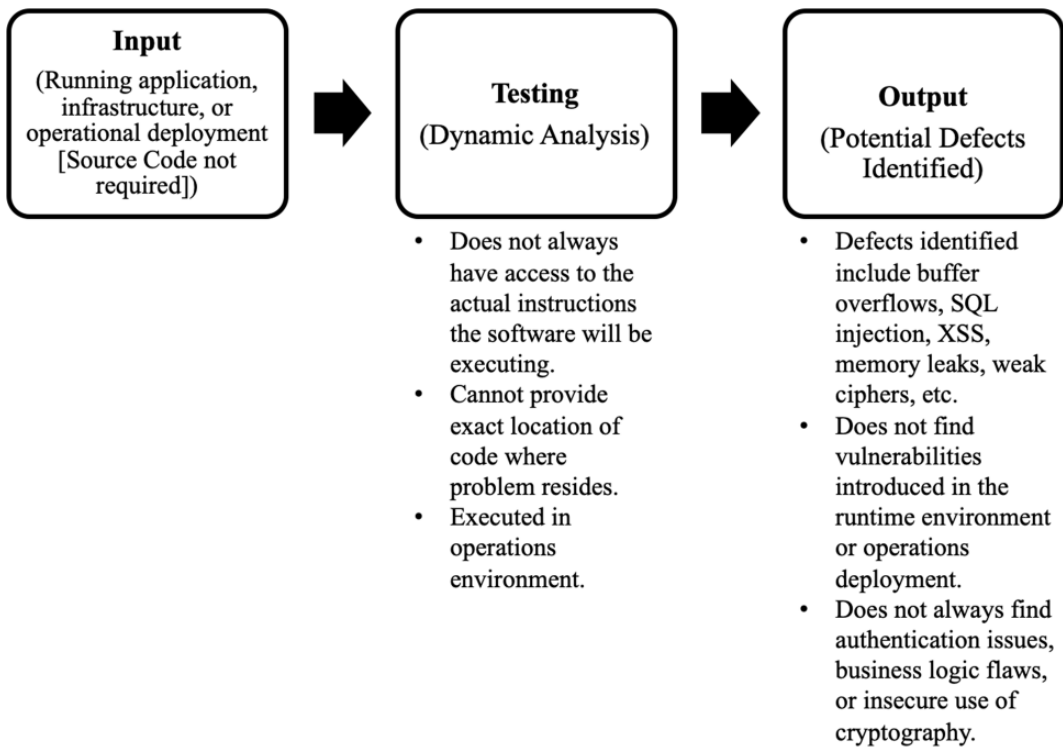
**Input**
(Running application, infrastructure, or operational deployment [Source Code not required])

**Testing**
(Dynamic Analysis)

- Does not always have access to the actual instructions the software will be executing.
- Cannot provide exact location of code where problem resides.
- Executed in operations environment.

**Output**
(Potential Defects Identified)

- Defects identified include buffer overflows, SQL injection, XSS, memory leaks, weak ciphers, etc.
- Does not find vulnerabilities introduced in the runtime environment or operations deployment.
- Does not always find authentication issues, business logic flaws, or insecure use of cryptography.